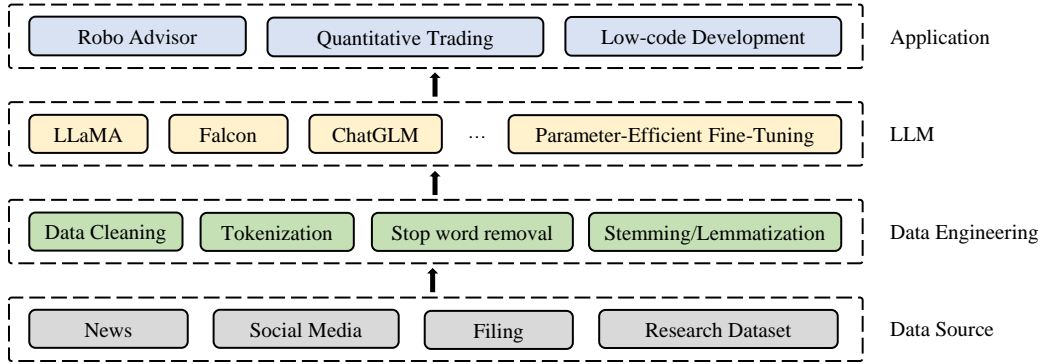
Robo Advisor
Quantitative Trading
Low-code Development
Application

LLaMA
Falcon
ChatGLM
...
Parameter-Efficient Fine-Tuning
LLM

Data Cleaning
Tokenization
Stop word removal
Stemming/Lemmatization
Data Engineering

News
Social Media
Filing
Research Dataset
Data Source